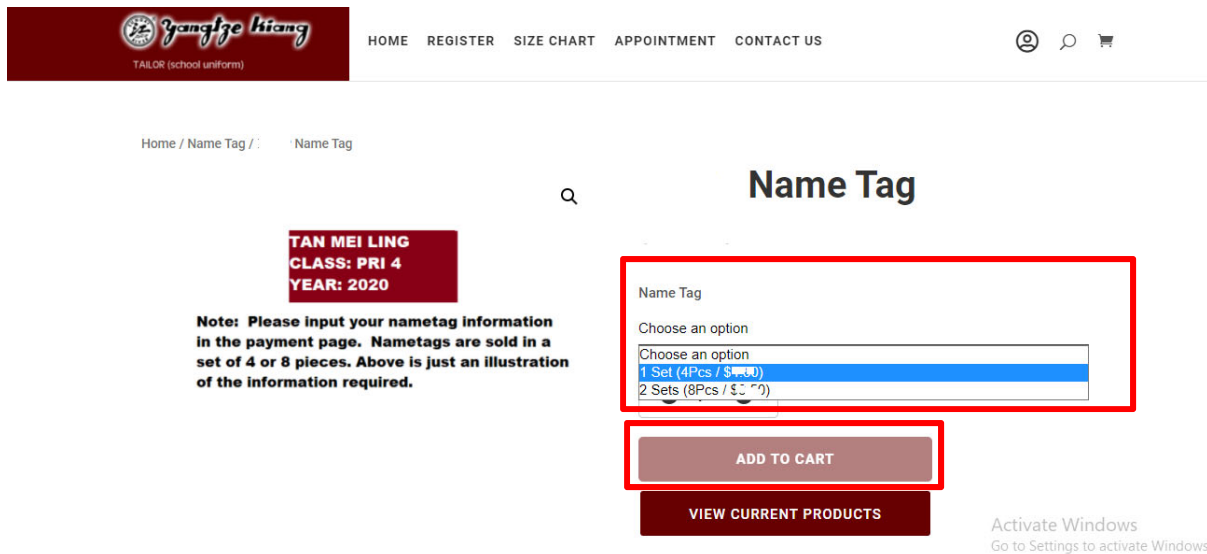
Yangtze Kiang
TAILOR (school uniform)

HOME REGISTER SIZE CHART APPOINTMENT CONTACT US

Home / Name Tag / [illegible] Name Tag

Name Tag

TAN MEI LING
CLASS: PRI 4
YEAR: 2020

Note: Please input your nametag information in the payment page. Nametags are sold in a set of 4 or 8 pieces. Above is just an illustration of the information required.

Name Tag

Choose an option

Choose an option
1 Set (4Pcs / $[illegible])
2 Sets (8Pcs / $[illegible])

ADD TO CART

VIEW CURRENT PRODUCTS

Activate Windows
Go to Settings to activate Windows